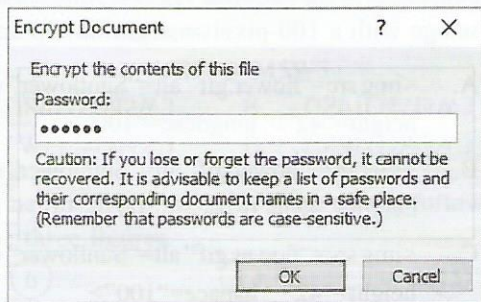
Encrypt Document ? ×

Encrypt the contents of this file

Password:

••••••

Caution: If you lose or forget the password, it cannot be recovered. It is advisable to keep a list of passwords and their corresponding document names in a safe place. (Remember that passwords are case-sensitive.)

OK Cancel